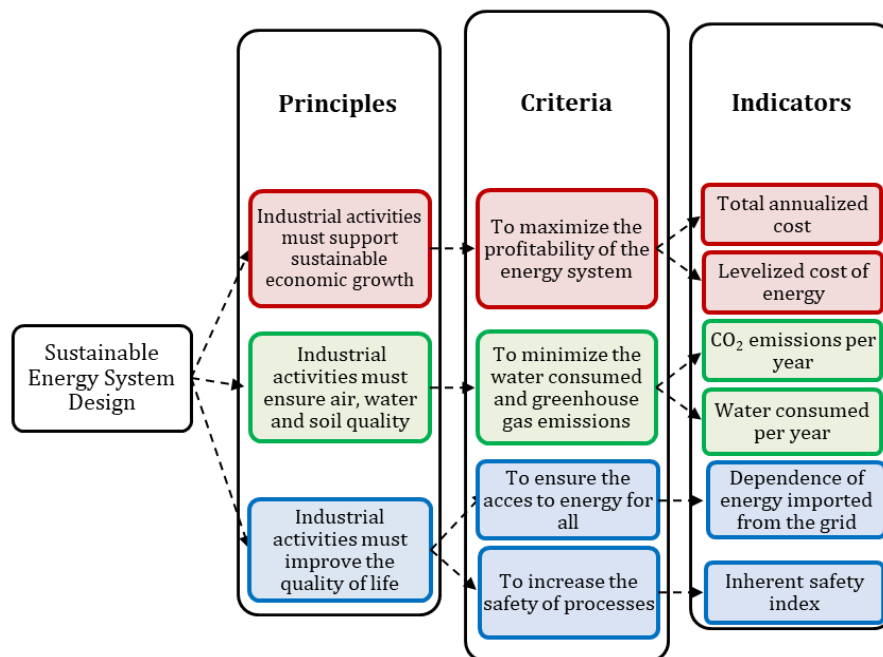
Sustainable Energy System Design

Principles

Industrial activities must support sustainable economic growth

Industrial activities must ensure air, water and soil quality

Industrial activities must improve the quality of life

Criteria

To maximize the profitability of the energy system

To minimize the water consumed and greenhouse gas emissions

To ensure the acces to energy for all

To increase the safety of processes

Indicators

Total annualized cost

Levelized cost of energy

$CO_2$ emissions per year

Water consumed per year

Dependence of energy imported from the grid

Inherent safety index